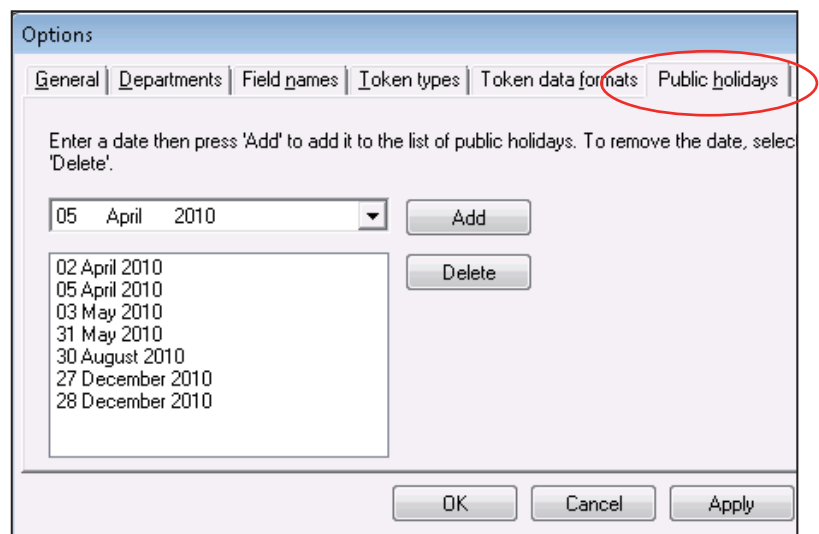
Options

General | Departments | Field names | Token types | Token data formats | Public holidays

Enter a date then press 'Add' to add it to the list of public holidays. To remove the date, selec 'Delete'.

05 April 2010

Add

02 April 2010
05 April 2010
03 May 2010
31 May 2010
30 August 2010
27 December 2010
28 December 2010

Delete

OK

Cancel

Apply